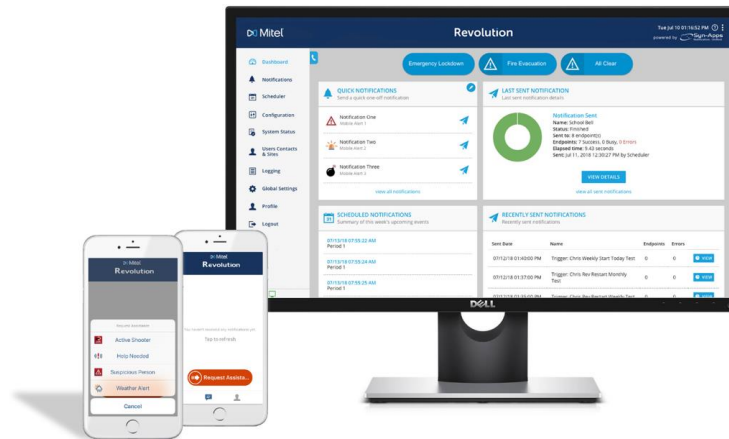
Mitel

Revolution

Tue Jul 10 01:16:52 PM

powered by Syn-Apps

Dashboard
Notifications
Scheduler
Configuration
System Status
Users Contacts & Sites
Logging
Global Settings
Profile
Logout

Emergency Lockdown

Fire Evacuation

All Clear

QUICK NOTIFICATIONS
Send a quick one-off notification

Notification One
Mobile Alert 1

Notification Two
Mobile Alert 2

Notification Three
Mobile Alert 3

view all notifications

LAST SENT NOTIFICATION
Last sent notification details

Notification Sent
Name: School Bell
Status: Finished
Sent to: 8 endpoint(s)
Endpoints: 7 Success, 0 Busy, 0 Errors
Elapsed time: 9.43 seconds
Sent: Jul 11, 2018 12:30:27 PM by Scheduler

VIEW DETAILS

view all sent notifications

SCHEDULED NOTIFICATIONS
Summary of this week's upcoming events

07/13/18 07:55:22 AM
Period 1

07/13/18 07:55:24 AM
Period 1

07/13/18 07:55:25 AM
Period 1

RECENTLY SENT NOTIFICATIONS
Recently sent notifications

| Sent Date | Name | Endpoints | Errors | |
|---|---|---|---|---|
| 07/12/18 01:40:00 PM | Trigger: Chris Weekly Start Today Test | 0 | 0 | VIEW |
| 07/12/18 01:37:00 PM | Trigger: Chris Rev Restart Monthly Test | 0 | 0 | VIEW |
| 07/12/18 01:33:00 PM | Trigger: Chris Rev Restart Weekly Test | 0 | 0 | VIEW |

DELL

Mitel
Revolution

You are Available

Active Shooter
Help Needed
Suspicious Person
Weather Alert

Cancel

Mitel
Revolution

You haven't received any notifications yet.

Tap to refresh

Request Assista...